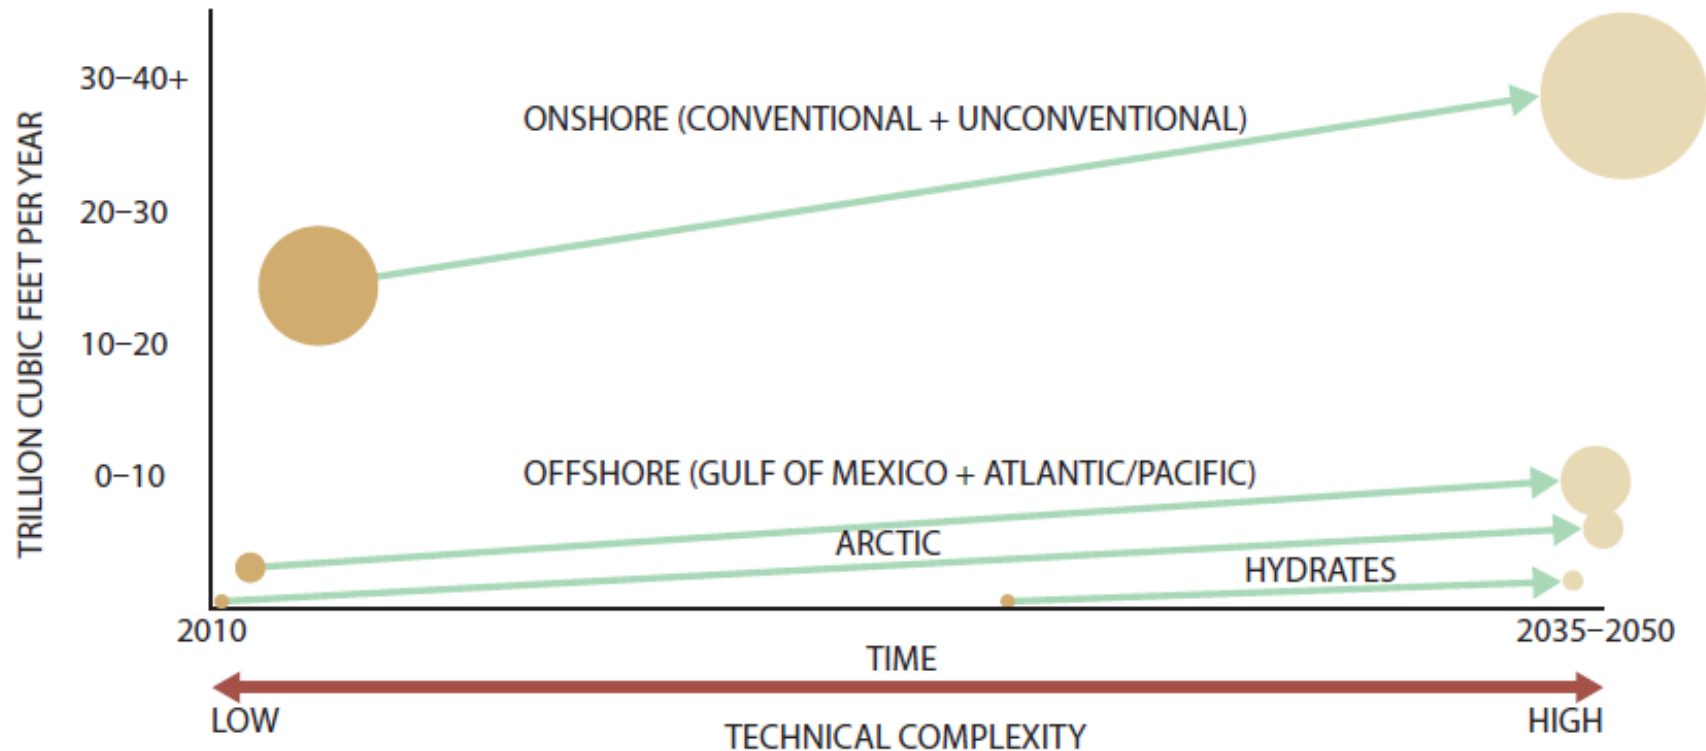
TRILLION CUBIC FEET PER YEAR

30–40+

20–30

10–20

0–10

ONSHORE (CONVENTIONAL + UNCONVENTIONAL)

OFFSHORE (GULF OF MEXICO + ATLANTIC/PACIFIC)

ARCTIC

HYDRATES

2010

2035–2050

TIME

LOW

HIGH

TECHNICAL COMPLEXITY